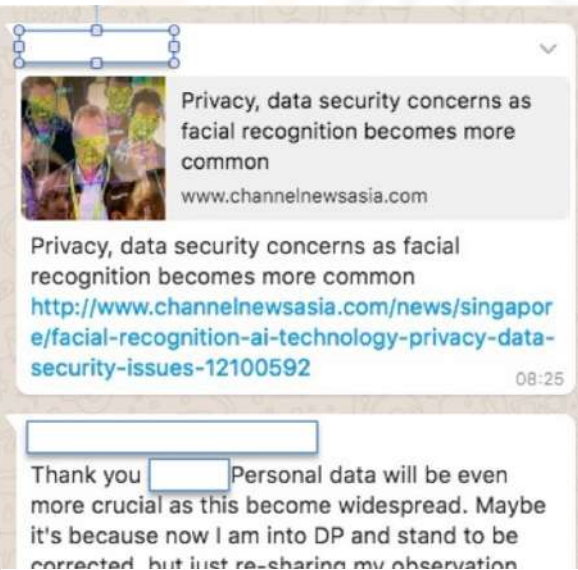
Privacy, data security concerns as facial recognition becomes more common
www.channelnewsasia.com

Privacy, data security concerns as facial recognition becomes more common http://www.channelnewsasia.com/news/singapore/facial-recognition-ai-technology-privacy-data-security-issues-12100592
08:25

Thank you Personal data will be even more crucial as this become widespread. Maybe it's because now I am into DP and stand to be corrected, but just re-sharing my observation